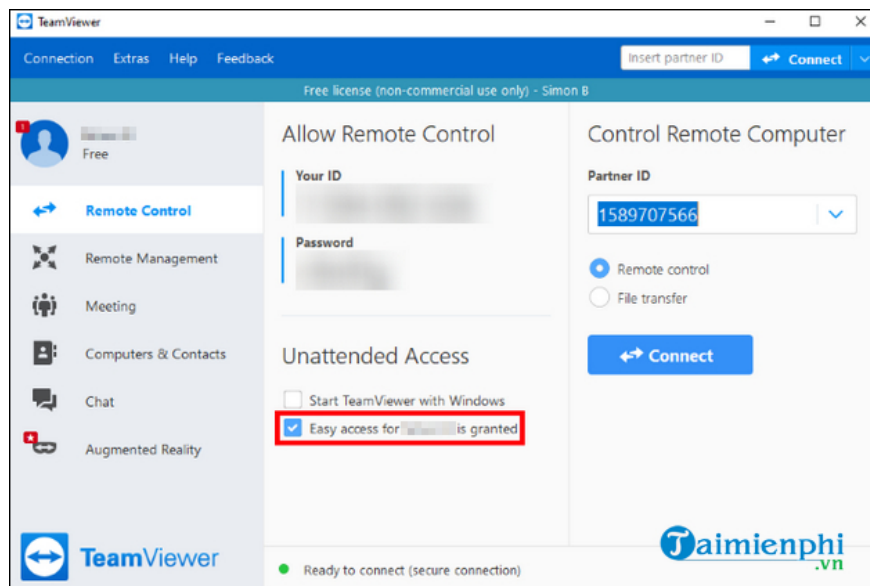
TeamViewer

Connection Extras Help Feedback

Insert partner ID

Connect

Free license (non-commercial use only) - Simon B

1

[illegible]
Free

Remote Control

Remote Management

Meeting

Computers & Contacts

Chat

Augmented Reality

TeamViewer

Allow Remote Control

Your ID
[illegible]

Password
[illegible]

Unattended Access

Start TeamViewer with Windows

Easy access for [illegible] is granted

Control Remote Computer

Partner ID

1589707566

Remote control

File transfer

Connect

Ready to connect (secure connection)

Taimienphi
.vn